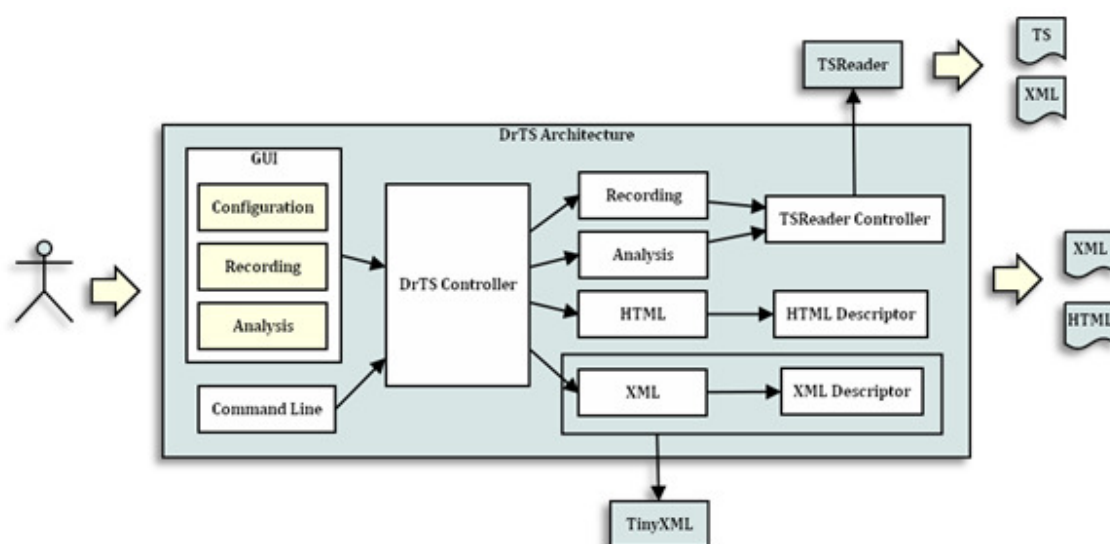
TSReader

TS

XML

DrTS Architecture

GUI

Configuration

Recording

Analysis

Command Line

DrTS Controller

Recording

Analysis

HTML

XML

TSReader Controller

HTML Descriptor

XML Descriptor

XML

HTML

TinyXML